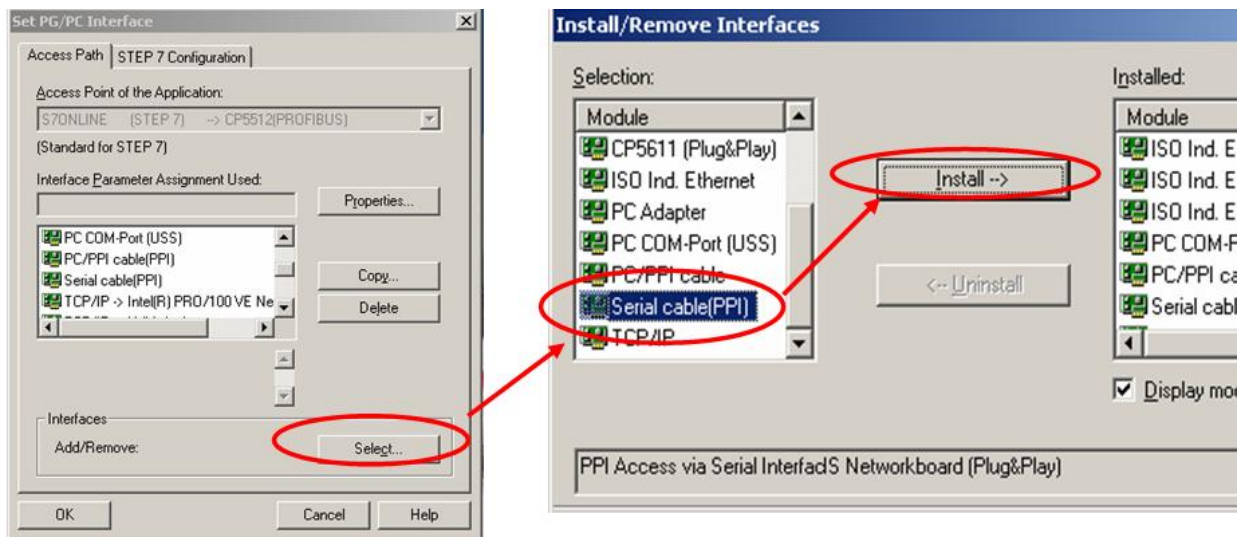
Set PG/PC Interface

Access Path | STEP 7 Configuration

Access Point of the Application:

S7ONLINE (STEP 7) --> CP5512(PROFIBUS)

(Standard for STEP 7)

Interface Parameter Assignment Used:

Properties...

PC COM-Port (USS)
PC/PPI cable(PPI)
Serial cable(PPI)
TCP/IP -> Intel(R) PRO/100 VE Ne

Copy...

Delete

Interfaces

Add/Remove:

Select...

OK

Cancel

Help

Install/Remove Interfaces

Selection:

Module
CP5611 (Plug&Play)
ISO Ind. Ethernet
PC Adapter
PC COM-Port (USS)
PC/PPI cable
Serial cable(PPI)
TCP/IP

Install -->

<-- Uninstall

Installed:

Module
ISO Ind. E
ISO Ind. E
ISO Ind. E
PC COM-F
PC/PPI ca
Serial cabl

Display mo

PPI Access via Serial InterfadS Networkboard (Plug&Play)